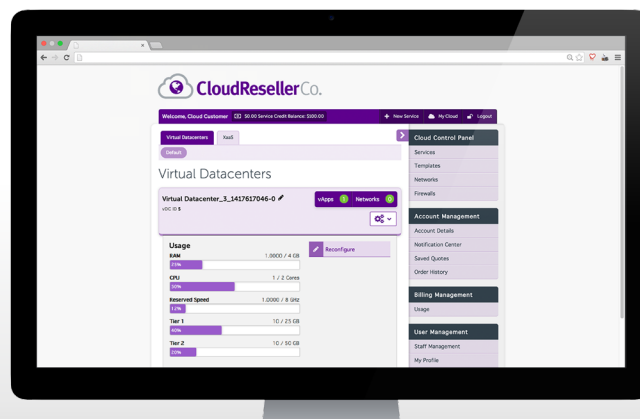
CloudResellerCo.

Welcome, Cloud Customer | $0.00 Service Credit Balance: $100.00 | New Service | My Cloud | Logout

Virtual Datacenters | XaaS

Default

Virtual Datacenters

Virtual Datacenter_3_1417617046-0

vDC ID 5

vApps 1 | Networks 0

Usage

Reconfigure

RAM 1.0000 / 4 GB
25%

CPU 1 / 2 Cores
50%

Reserved Speed 1.0000 / 8 GHz
12%

Tier 1 10 / 25 GB
40%

Tier 2 10 / 50 GB
20%

Cloud Control Panel
Services
Templates
Networks
Firewalls

Account Management
Account Details
Notification Center
Saved Quotes
Order History

Billing Management
Usage

User Management
Staff Management
My Profile